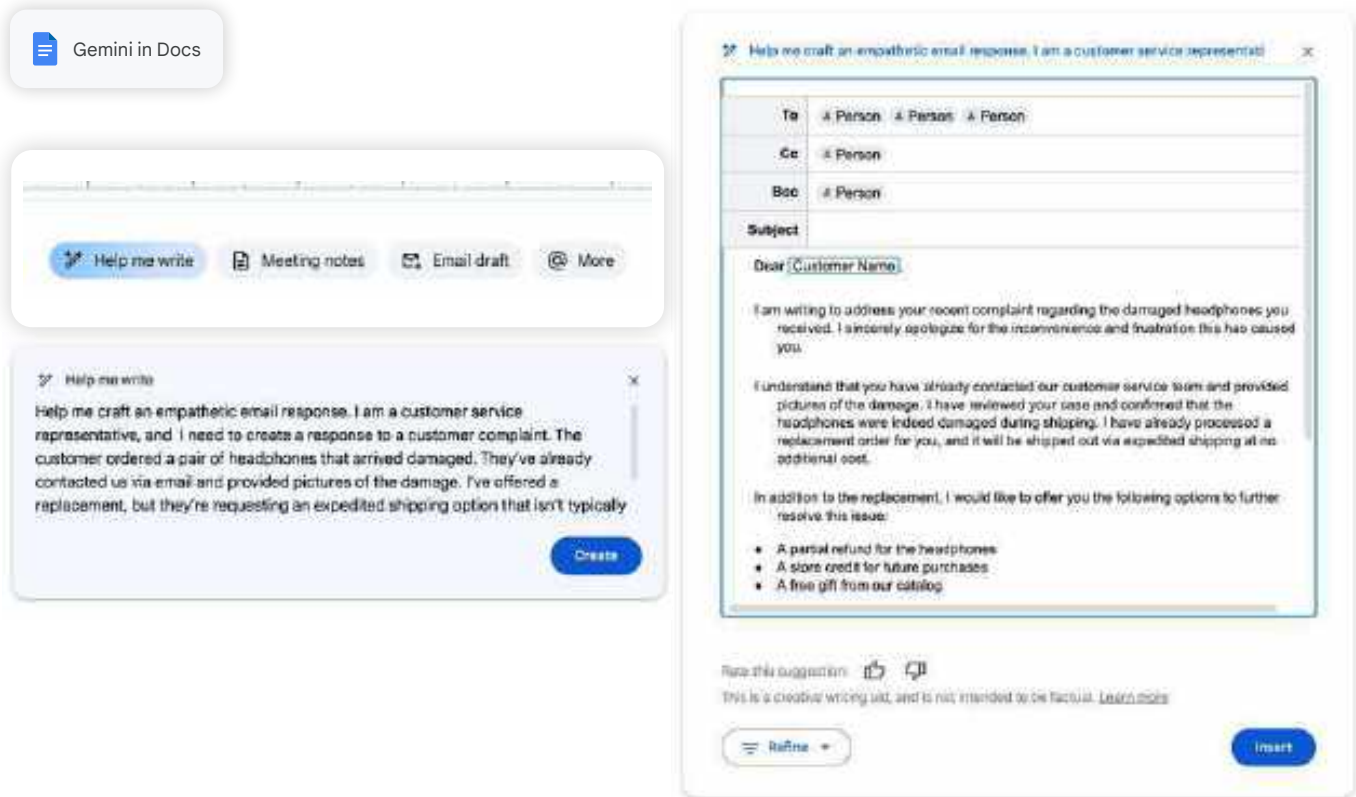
Gemini in Docs

Help me write
Meeting notes
Email draft
More

Help me write

Help me craft an empathetic email response. I am a customer service representative, and I need to create a response to a customer complaint. The customer ordered a pair of headphones that arrived damaged. They've already contacted us via email and provided pictures of the damage. I've offered a replacement, but they're requesting an expedited shipping option that isn't typically

Create

Help me craft an empathetic email response. I am a customer service representati

| To | Person Person Person |
|---|---|
| Cc | Person |
| Bcc | Person |
| Subject | |

Dear Customer Name

I am writing to address your recent complaint regarding the damaged headphones you received. I sincerely apologize for the inconvenience and frustration this has caused you.

I understand that you have already contacted our customer service team and provided pictures of the damage. I have reviewed your case and confirmed that the headphones were indeed damaged during shipping. I have already processed a replacement order for you, and it will be shipped out via expedited shipping at no additional cost.

In addition to the replacement, I would like to offer you the following options to further resolve this issue:

- A partial refund for the headphones
- A store credit for future purchases
- A free gift from our catalog

Rate this suggestion

This is a creative writing aid, and is not intended to be factual. Learn more

Refine

Insert